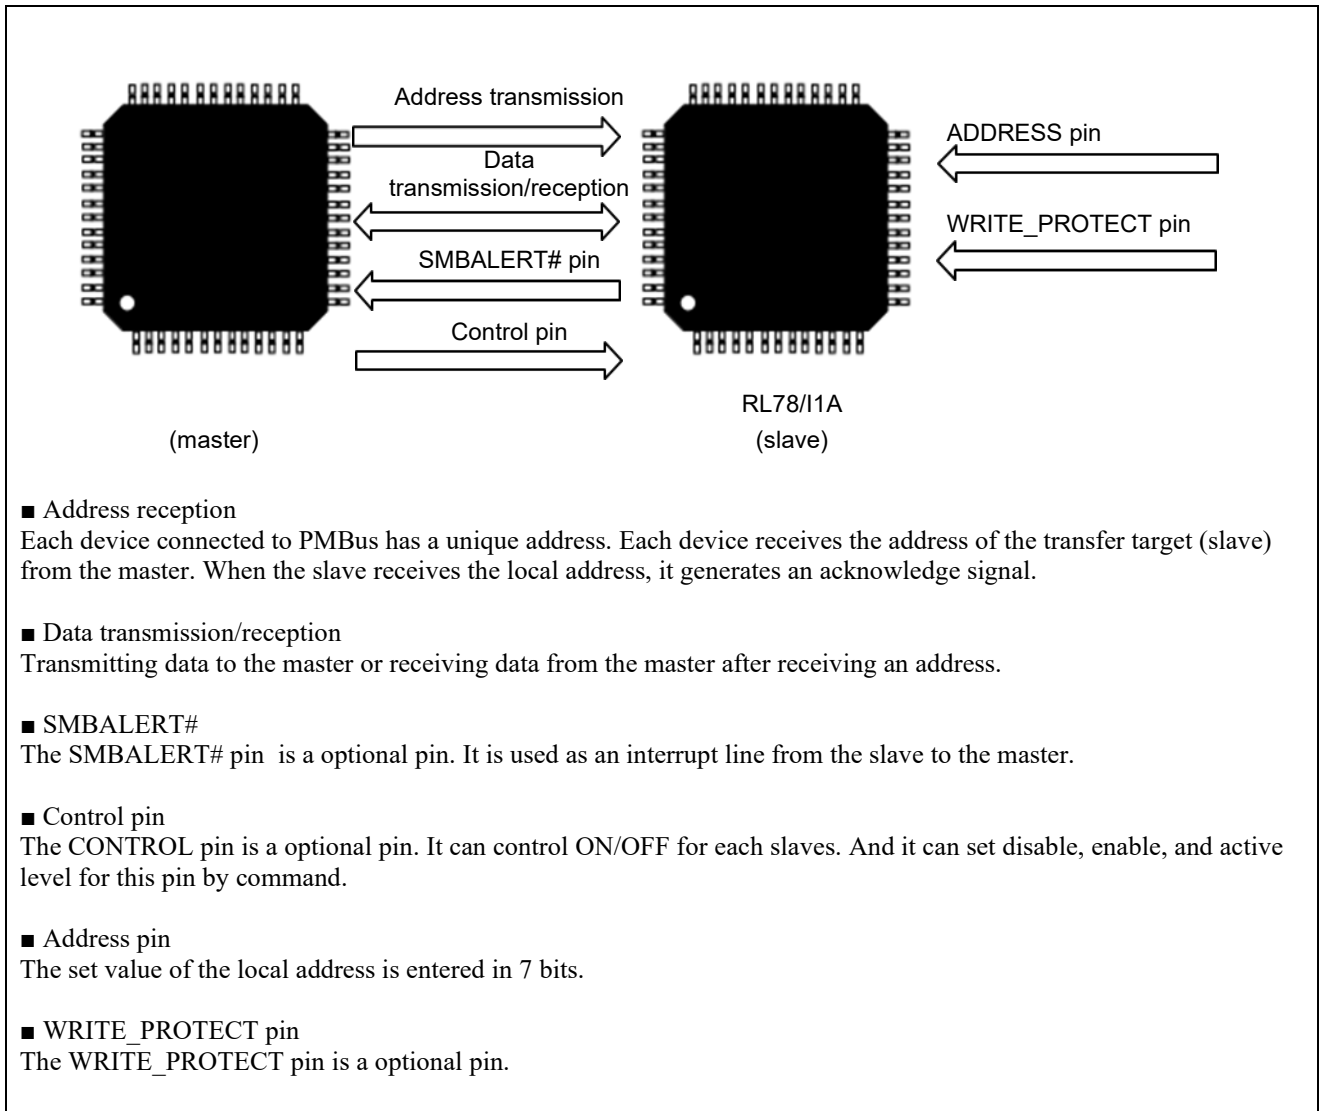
Address transmission

Data transmission/reception

SMBALERT# pin

Control pin

ADDRESS pin

WRITE_PROTECT pin

RL78/I1A

(master)

(slave)

■ Address reception
Each device connected to PMBus has a unique address. Each device receives the address of the transfer target (slave) from the master. When the slave receives the local address, it generates an acknowledge signal.

■ Data transmission/reception
Transmitting data to the master or receiving data from the master after receiving an address.

■ SMBALERT#
The SMBALERT# pin is a optional pin. It is used as an interrupt line from the slave to the master.

■ Control pin
The CONTROL pin is a optional pin. It can control ON/OFF for each slaves. And it can set disable, enable, and active level for this pin by command.

■ Address pin
The set value of the local address is entered in 7 bits.

■ WRITE_PROTECT pin
The WRITE_PROTECT pin is a optional pin.